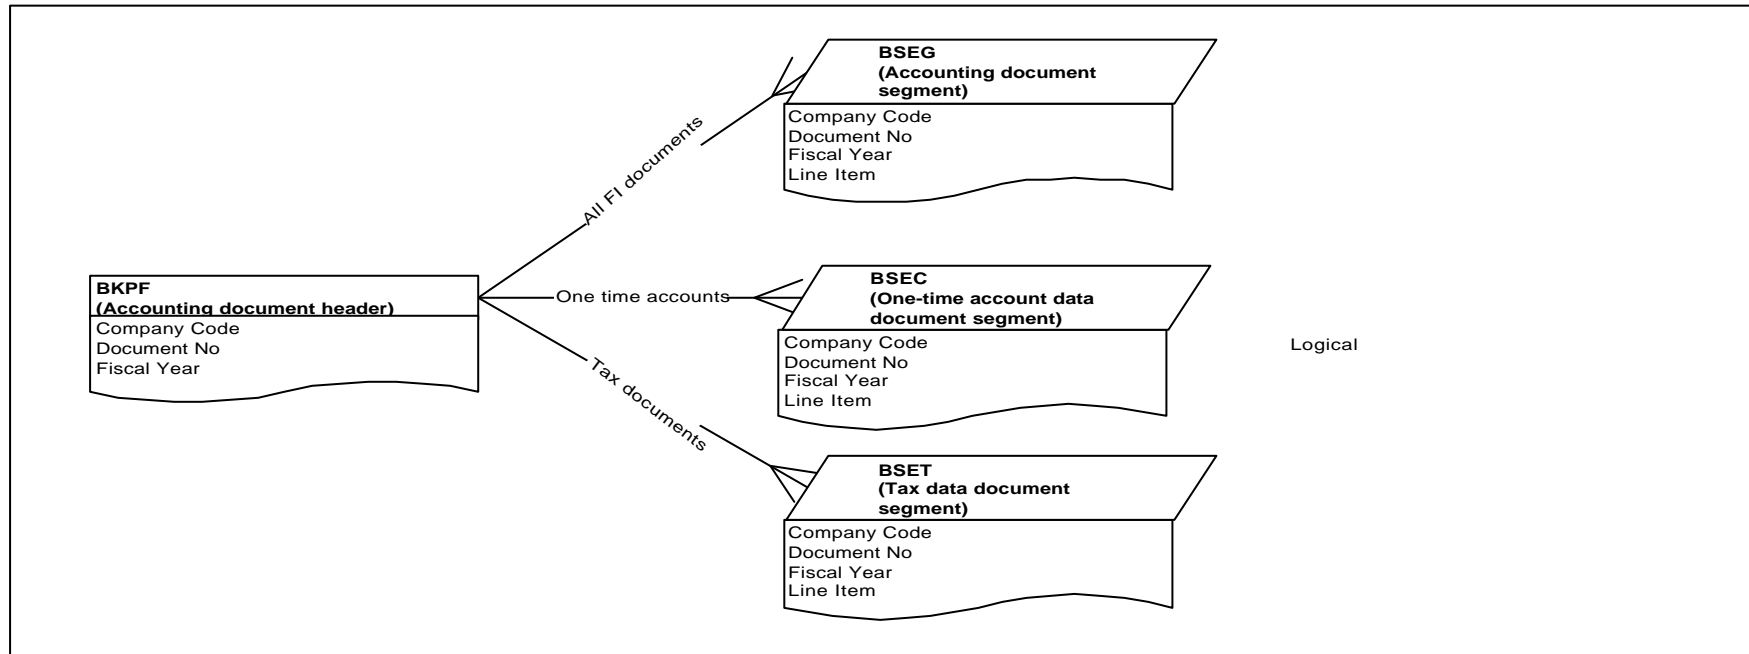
BSEG
(Accounting document segment)

Company Code
Document No
Fiscal Year
Line Item

All FI documents

BKPF
(Accounting document header)

Company Code
Document No
Fiscal Year

One time accounts

BSEC
(One-time account data document segment)

Company Code
Document No
Fiscal Year
Line Item

Logical

Tax documents

BSET
(Tax data document segment)

Company Code
Document No
Fiscal Year
Line Item